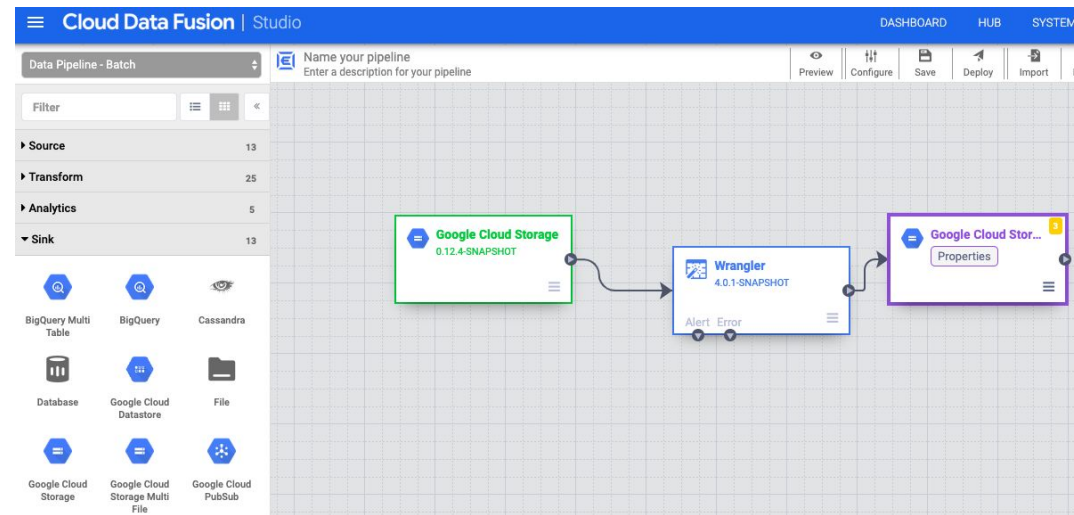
Cloud Data Fusion | Studio

DASHBOARD HUB SYSTEM

Data Pipeline - Batch

Name your pipeline
Enter a description for your pipeline

Preview Configure Save Deploy Import

Filter

«

Source 13
Transform 25
Analytics 5
Sink 13

BigQuery Multi Table
BigQuery
Cassandra
Database
Google Cloud Datastore
File
Google Cloud Storage
Google Cloud Storage Multi File
Google Cloud PubSub

Google Cloud Storage
0.12.4-SNAPSHOT

Wrangler
4.0.1-SNAPSHOT
Alert Error

Google Cloud Stor...
Properties
3